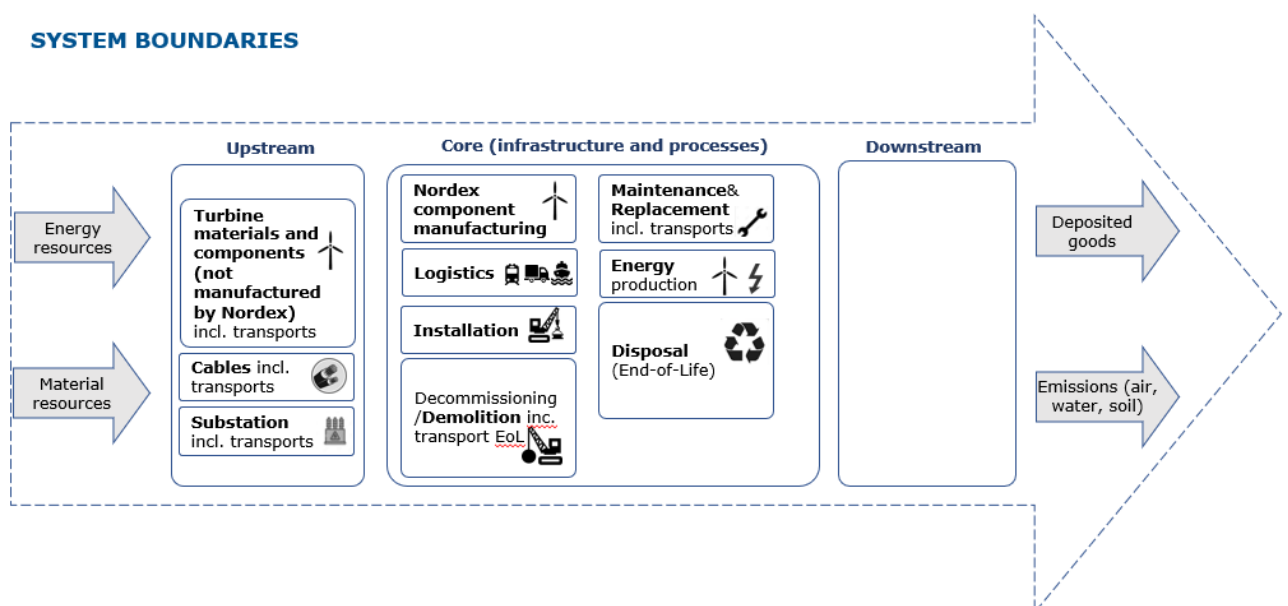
SYSTEM BOUNDARIES

Energy resources

Material resources

Upstream

Turbine materials and components (not manufactured by Nordex) incl. transports

Cables incl. transports

Substation incl. transports

Core (infrastructure and processes)

Nordex component manufacturing

Logistics

Installation

Decommissioning /Demolition inc. transport EoL

Maintenance& Replacement incl. transports

Energy production

Disposal (End-of-Life)

Downstream

Deposited goods

Emissions (air, water, soil)